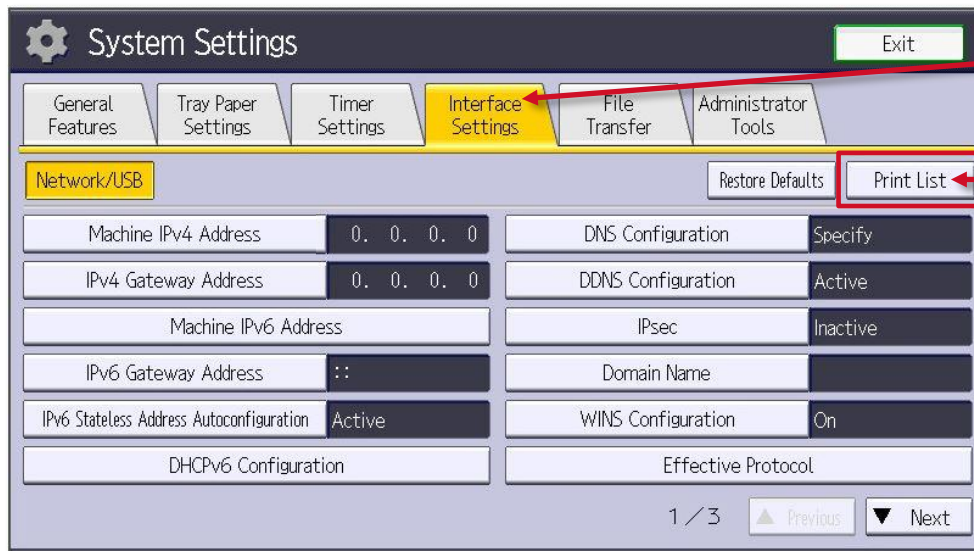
System Settings

Exit

General Features | Tray Paper Settings | Timer Settings | Interface Settings | File Transfer | Administrator Tools

Network/USB

Restore Defaults

Print List

| | | | |
|---|---|---|---|
| Machine IPv4 Address | 0. 0. 0. 0 | DNS Configuration | Specify |
| IPv4 Gateway Address | 0. 0. 0. 0 | DDNS Configuration | Active |
| Machine IPv6 Address | | IPsec | Inactive |
| IPv6 Gateway Address | :: | Domain Name | |
| IPv6 Stateless Address Autoconfiguration | Active | WINS Configuration | On |
| DHCPv6 Configuration | | Effective Protocol | |

1/3

▲ Previous

▼ Next